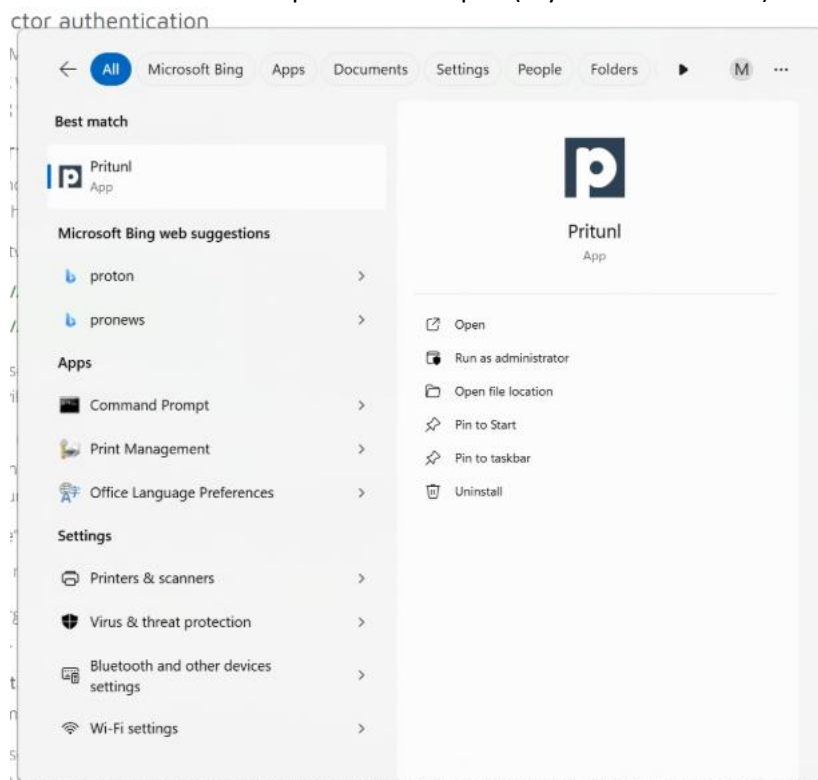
ctor authentication

All Microsoft Bing Apps Documents Settings People Folders M ···

Best match

Pritunl
App

Microsoft Bing web suggestions

proton

pronews

Apps

Command Prompt

Print Management

Office Language Preferences

Settings

Printers & scanners

Virus & threat protection

Bluetooth and other devices settings

Wi-Fi settings

Pritunl
App

Open

Run as administrator

Open file location

Pin to Start

Pin to taskbar

Uninstall